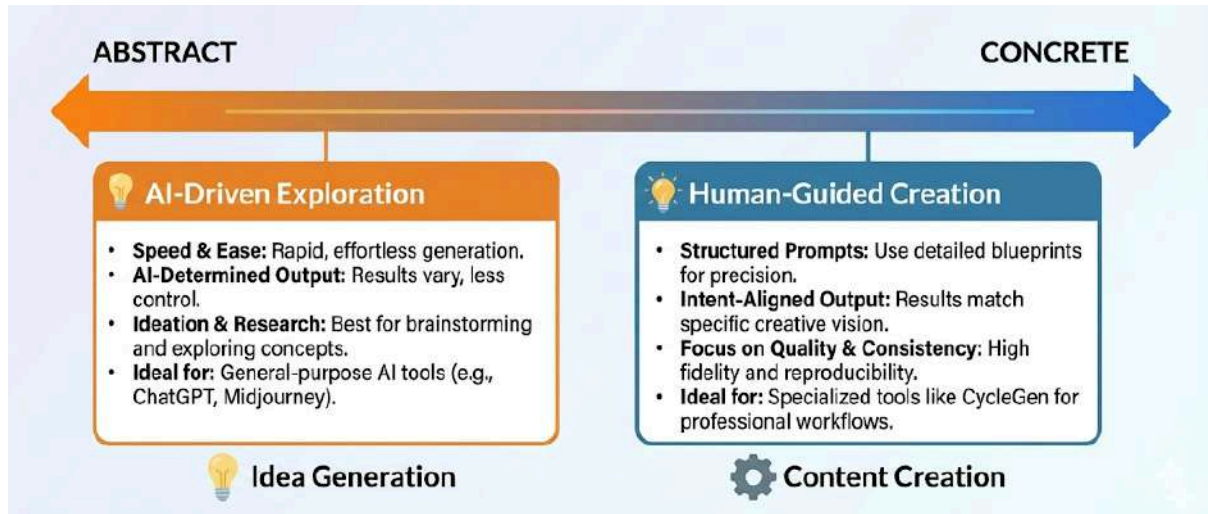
ABSTRACT

CONCRETE

AI-Driven Exploration

- **Speed & Ease:** Rapid, effortless generation.
- **AI-Determined Output:** Results vary, less control.
- **Ideation & Research:** Best for brainstorming and exploring concepts.
- **Ideal for:** General-purpose AI tools (e.g., ChatGPT, Midjourney).

Idea Generation

Human-Guided Creation

- **Structured Prompts:** Use detailed blueprints for precision.
- **Intent-Aligned Output:** Results match specific creative vision.
- **Focus on Quality & Consistency:** High fidelity and reproducibility.
- **Ideal for:** Specialized tools like CycleGen for professional workflows.

Content Creation